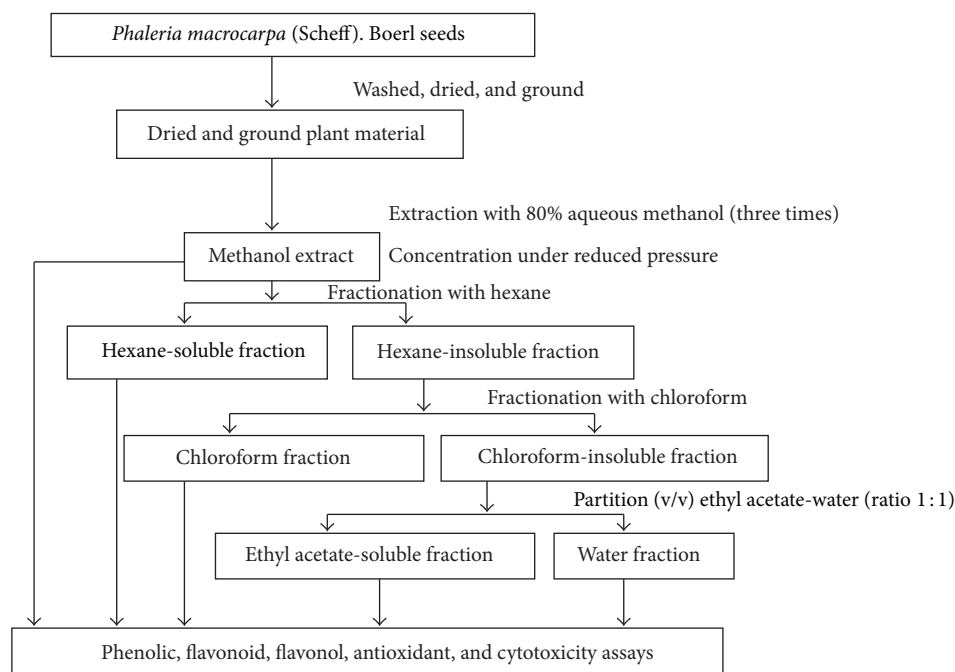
*Phaleria macrocarpa* (Scheff). Boerl seeds

Washed, dried, and ground

Dried and ground plant material

Extraction with 80% aqueous methanol (three times)

Methanol extract

Concentration under reduced pressure

Fractionation with hexane

Hexane-soluble fraction

Hexane-insoluble fraction

Fractionation with chloroform

Chloroform fraction

Chloroform-insoluble fraction

Partition (v/v) ethyl acetate-water (ratio 1 : 1)

Ethyl acetate-soluble fraction

Water fraction

Phenolic, flavonoid, flavonol, antioxidant, and cytotoxicity assays